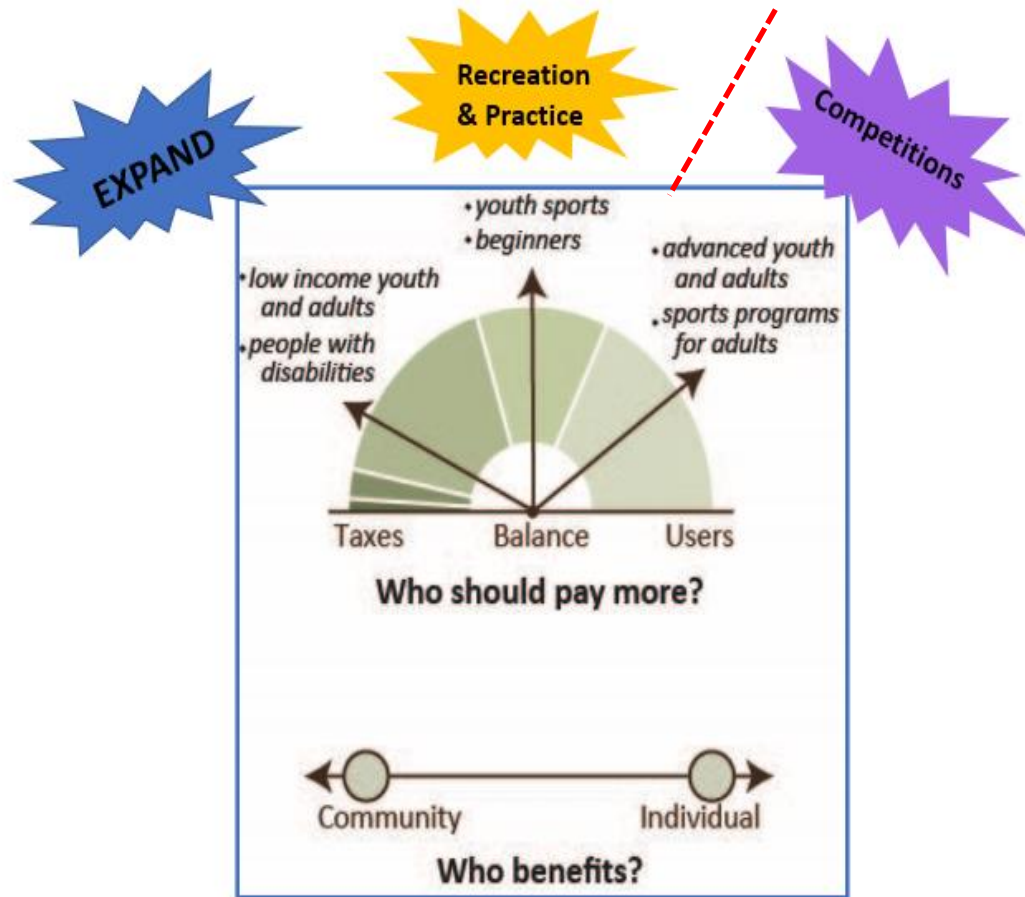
EXPAND

Recreation & Practice

Competitions

• youth sports
• beginners

• low income youth and adults
• people with disabilities

• advanced youth and adults
• sports programs for adults

Taxes Balance Users

Who should pay more?

Community Individual

Who benefits?